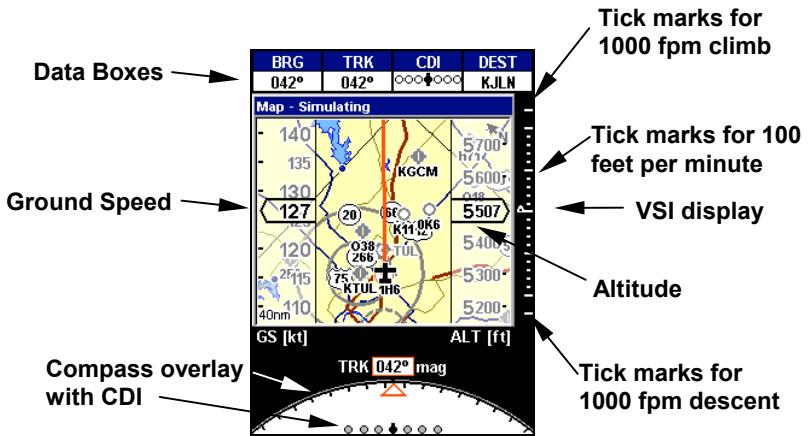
Tick marks for 1000 fpm climb

Data Boxes

| BRG | TRK | CDI | DEST |
|---|---|---|---|
| 042° | 042° | ○○○●○○○ | KJLN |

Map - Simulating

Tick marks for 100 feet per minute

140
135
130
127
125
120
115
110

5700
5600
5507
5400
5300
5200

KGCM
20
K11
0K6
O38
266
TUL
75
KTUL
1H6
40nm

Ground Speed

VSI display

Altitude

GS [kt]
ALT [ft]

Compass overlay with CDI

TRK 042° mag

Tick marks for 1000 fpm descent